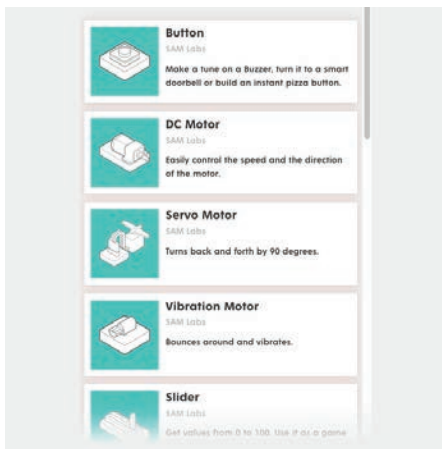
Button
SAM Labs
Make a tune on a Buzzer, turn it to a smart doorbell or build an instant pizza button.

DC Motor
SAM Labs
Easily control the speed and the direction of the motor.

Servo Motor
SAM Labs
Turns back and forth by 90 degrees.

Vibration Motor
SAM Labs
Bounces around and vibrates.

Slider
SAM Labs
Get values from 0 to 100. Use it as a game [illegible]